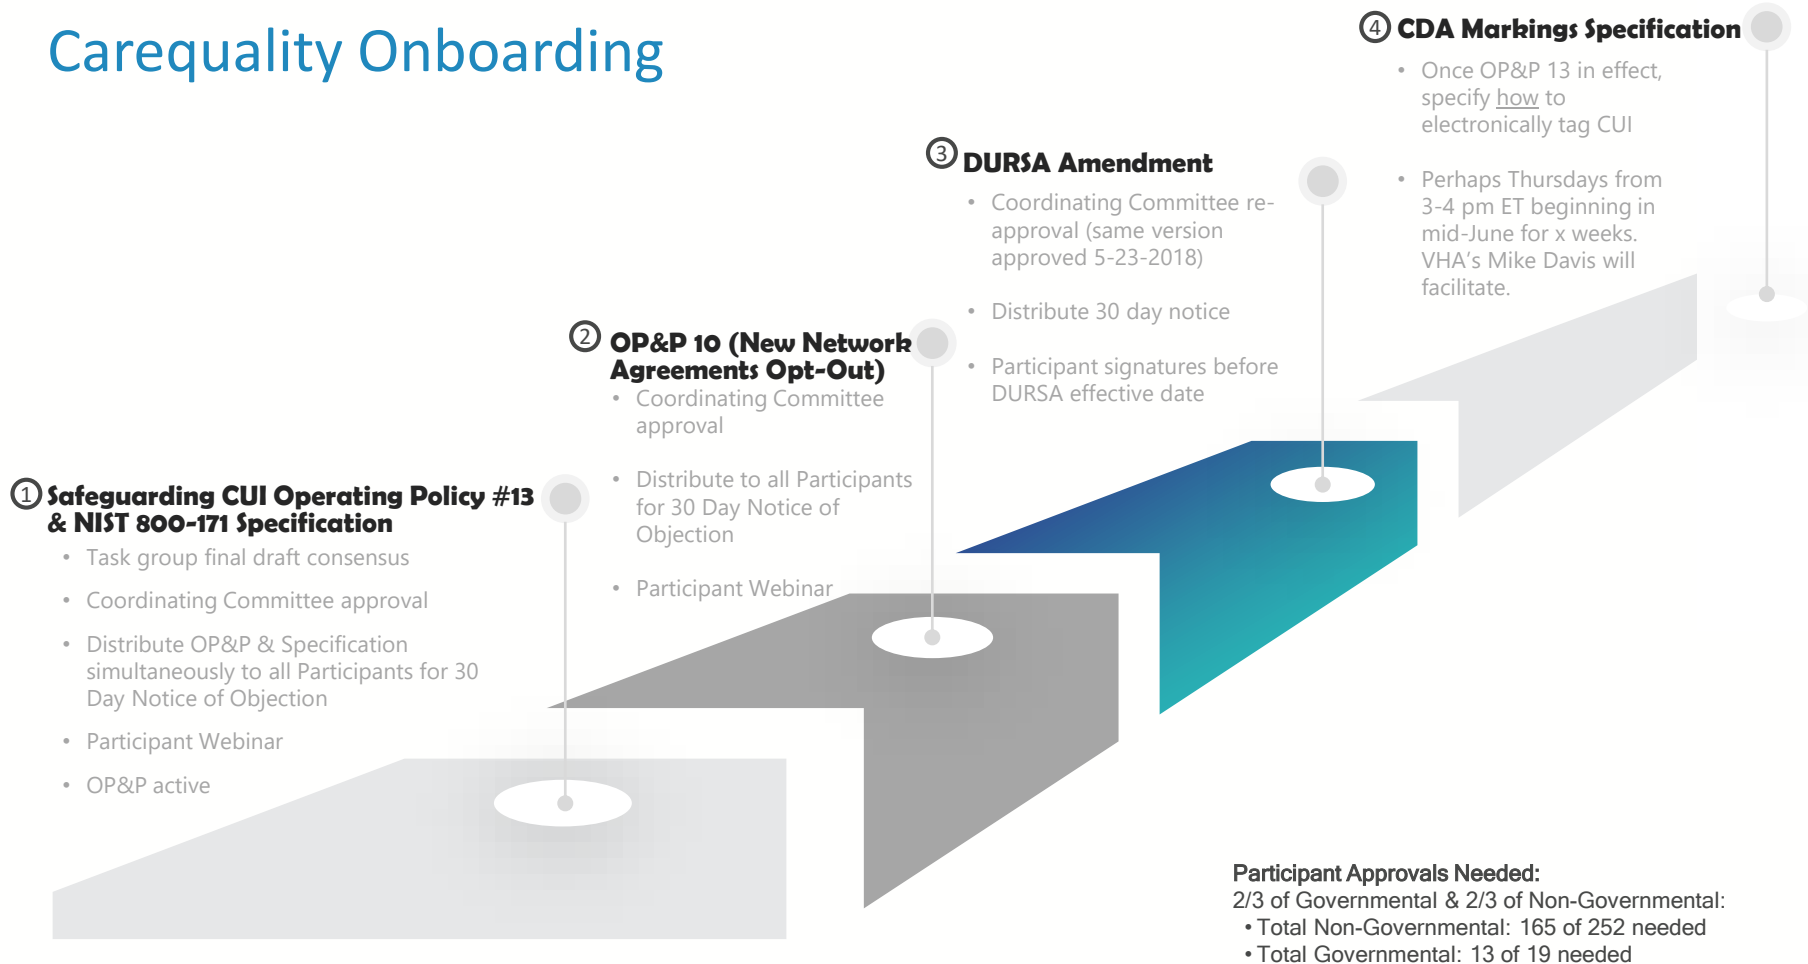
Carequality Onboarding

④ CDA Markings Specification

- Once OP&P 13 in effect, specify how to electronically tag CUI
- Perhaps Thursdays from 3-4 pm ET beginning in mid-June for x weeks. VHA's Mike Davis will facilitate.

③ DURSA Amendment

- Coordinating Committee re-approval (same version approved 5-23-2018)
- Distribute 30 day notice
- Participant signatures before DURSA effective date

② OP&P 10 (New Network Agreements Opt-Out)

- Coordinating Committee approval
- Distribute to all Participants for 30 Day Notice of Objection
- Participant Webinar

① Safeguarding CUI Operating Policy #13 & NIST 800-171 Specification

- Task group final draft consensus
- Coordinating Committee approval
- Distribute OP&P & Specification simultaneously to all Participants for 30 Day Notice of Objection
- Participant Webinar
- OP&P active

Participant Approvals Needed:
2/3 of Governmental & 2/3 of Non-Governmental:
• Total Non-Governmental: 165 of 252 needed
• Total Governmental: 13 of 19 needed